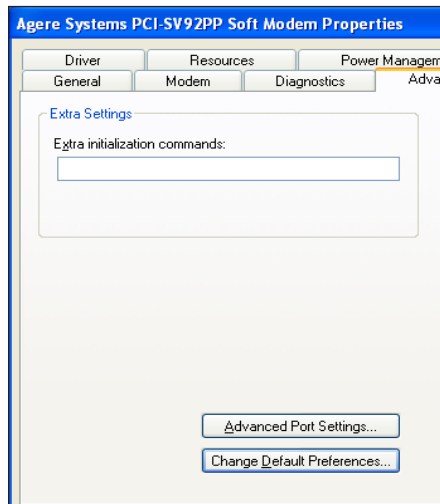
Agere Systems PCI-SV92PP Soft Modem Properties

Driver
Resources
Power Managem
General
Modem
Diagnostics
Adva

Extra Settings
Extra initialization commands:

Advanced Port Settings...
Change Default Preferences...